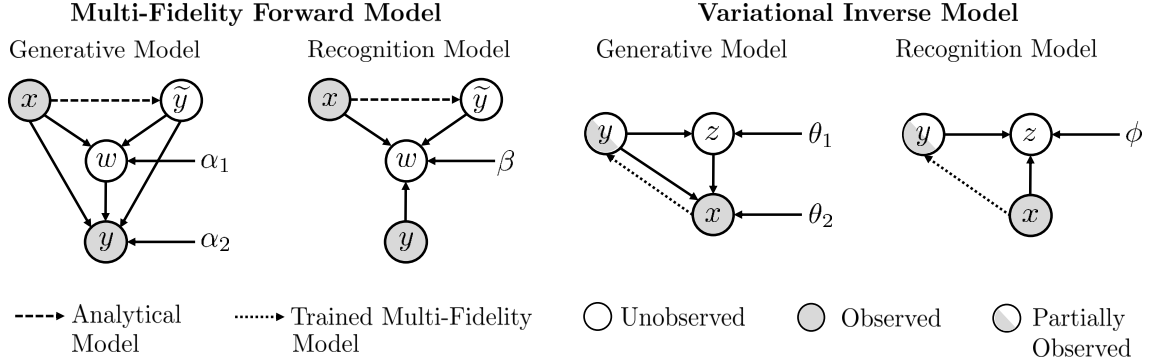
Multi-Fidelity Forward Model

Generative Model

$x$ $\widetilde{y}$ $w$ $\alpha_1$ $y$ $\alpha_2$

Recognition Model

$x$ $\widetilde{y}$ $w$ $\beta$ $y$

Variational Inverse Model

Generative Model

$y$ $z$ $\theta_1$ $x$ $\theta_2$

Recognition Model

$y$ $z$ $\phi$ $x$

Analytical Model

Trained Multi-Fidelity Model

Unobserved

Observed

Partially Observed